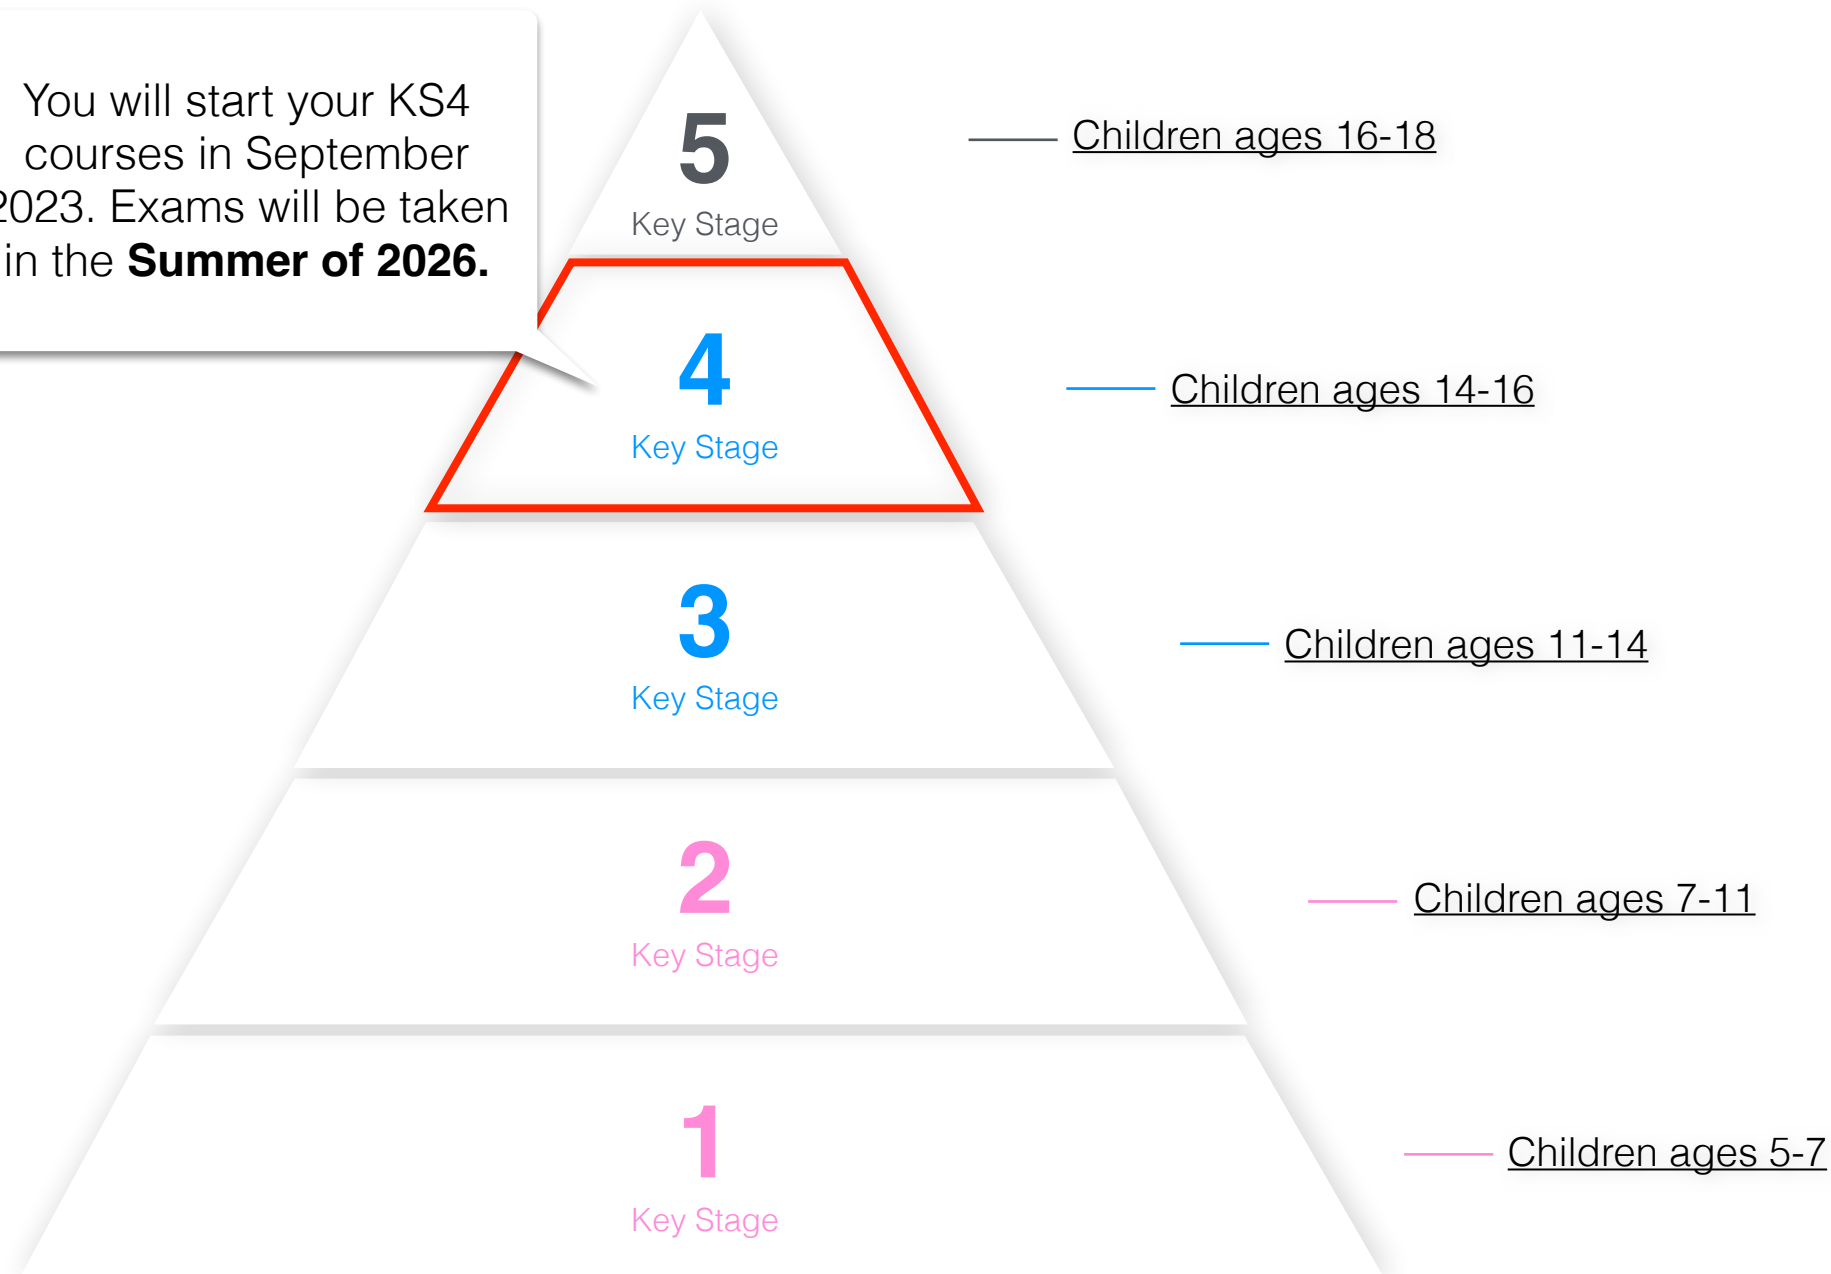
You will start your KS4 courses in September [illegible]023. Exams will be taken in the **Summer of 2026.**

5
Key Stage

Children ages 16-18

4
Key Stage

Children ages 14-16

3
Key Stage

Children ages 11-14

2
Key Stage

Children ages 7-11

1
Key Stage

Children ages 5-7